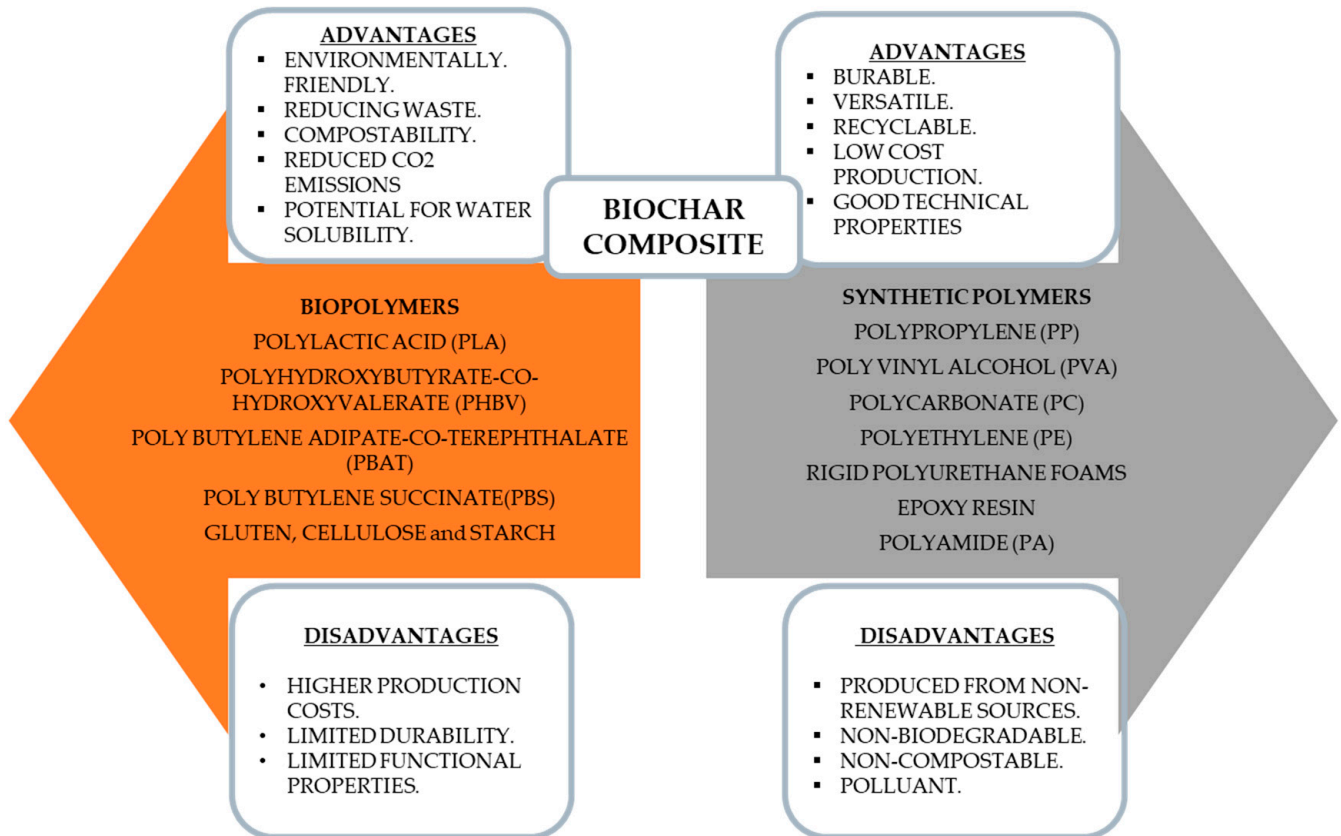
ADVANTAGES
- ENVIRONMENTALLY. FRIENDLY.
- REDUCING WASTE.
- COMPOSTABILITY.
- REDUCED CO2 EMISSIONS
- POTENTIAL FOR WATER SOLUBILITY.

ADVANTAGES
- BURABLE.
- VERSATILE.
- RECYCLABLE.
- LOW COST PRODUCTION.
- GOOD TECHNICAL PROPERTIES

BIOCHAR COMPOSITE

BIOPOLYMERS
POLYLACTIC ACID (PLA)
POLYHYDROXYBUTYRATE-CO-HYDROXYVALERATE (PHBV)
POLY BUTYLENE ADIPATE-CO-TEREPHTHALATE (PBAT)
POLY BUTYLENE SUCCINATE(PBS)
GLUTEN, CELLULOSE and STARCH

SYNTHETIC POLYMERS
POLYPROPYLENE (PP)
POLY VINYL ALCOHOL (PVA)
POLYCARBONATE (PC)
POLYETHYLENE (PE)
RIGID POLYURETHANE FOAMS
EPOXY RESIN
POLYAMIDE (PA)

DISADVANTAGES
- HIGHER PRODUCTION COSTS.
- LIMITED DURABILITY.
- LIMITED FUNCTIONAL PROPERTIES.

DISADVANTAGES
- PRODUCED FROM NON-RENEWABLE SOURCES.
- NON-BIODEGRADABLE.
- NON-COMPOSTABLE.
- POLLUANT.